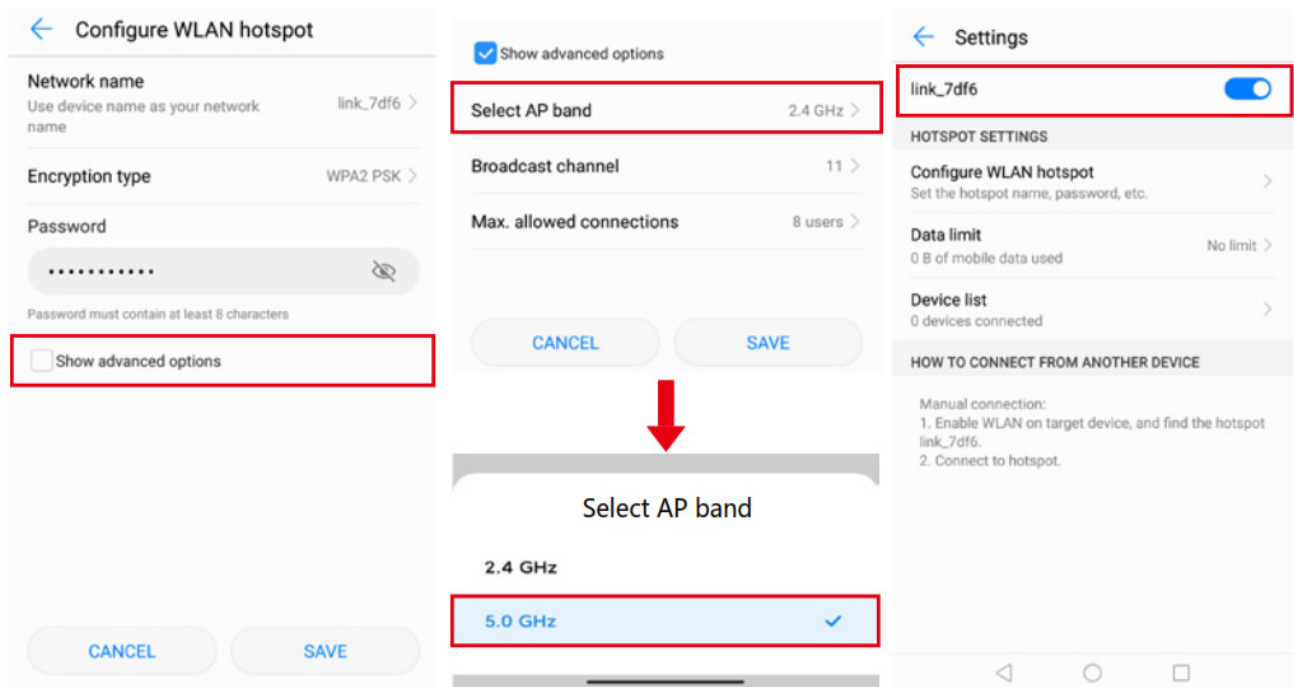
Configure WLAN hotspot

Network name
Use device name as your network name
link_7df6

Encryption type
WPA2 PSK

Password
••••••••••••

Password must contain at least 8 characters

Show advanced options

CANCEL
SAVE

Show advanced options

Select AP band
2.4 GHz

Broadcast channel
11

Max. allowed connections
8 users

CANCEL
SAVE

Select AP band

2.4 GHz

5.0 GHz

Settings

link_7df6

HOTSPOT SETTINGS

Configure WLAN hotspot
Set the hotspot name, password, etc.

Data limit
0 B of mobile data used
No limit

Device list
0 devices connected

HOW TO CONNECT FROM ANOTHER DEVICE

Manual connection:
1. Enable WLAN on target device, and find the hotspot link_7df6.
2. Connect to hotspot.